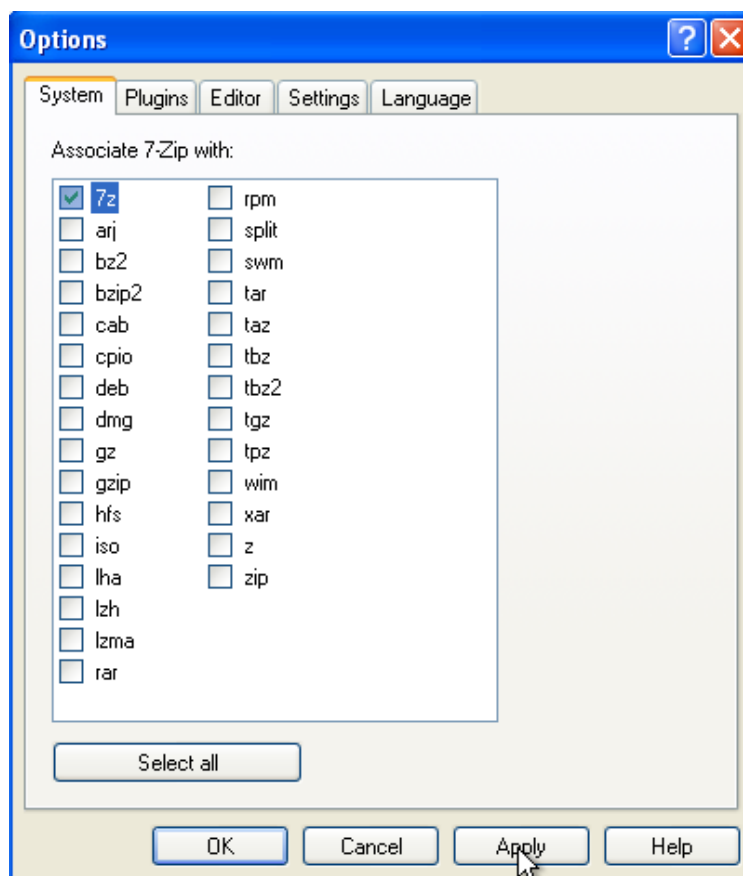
Options

?

System Plugins Editor Settings Language

Associate 7-Zip with:

7z
arj
bz2
bzip2
cab
cpio
deb
dmg
gz
gzip
hfs
iso
lha
lzh
lzma
rar

rpm
split
swm
tar
taz
tbz
tbz2
tgz
tpz
wim
xar
z
zip

Select all

OK Cancel Apply Help